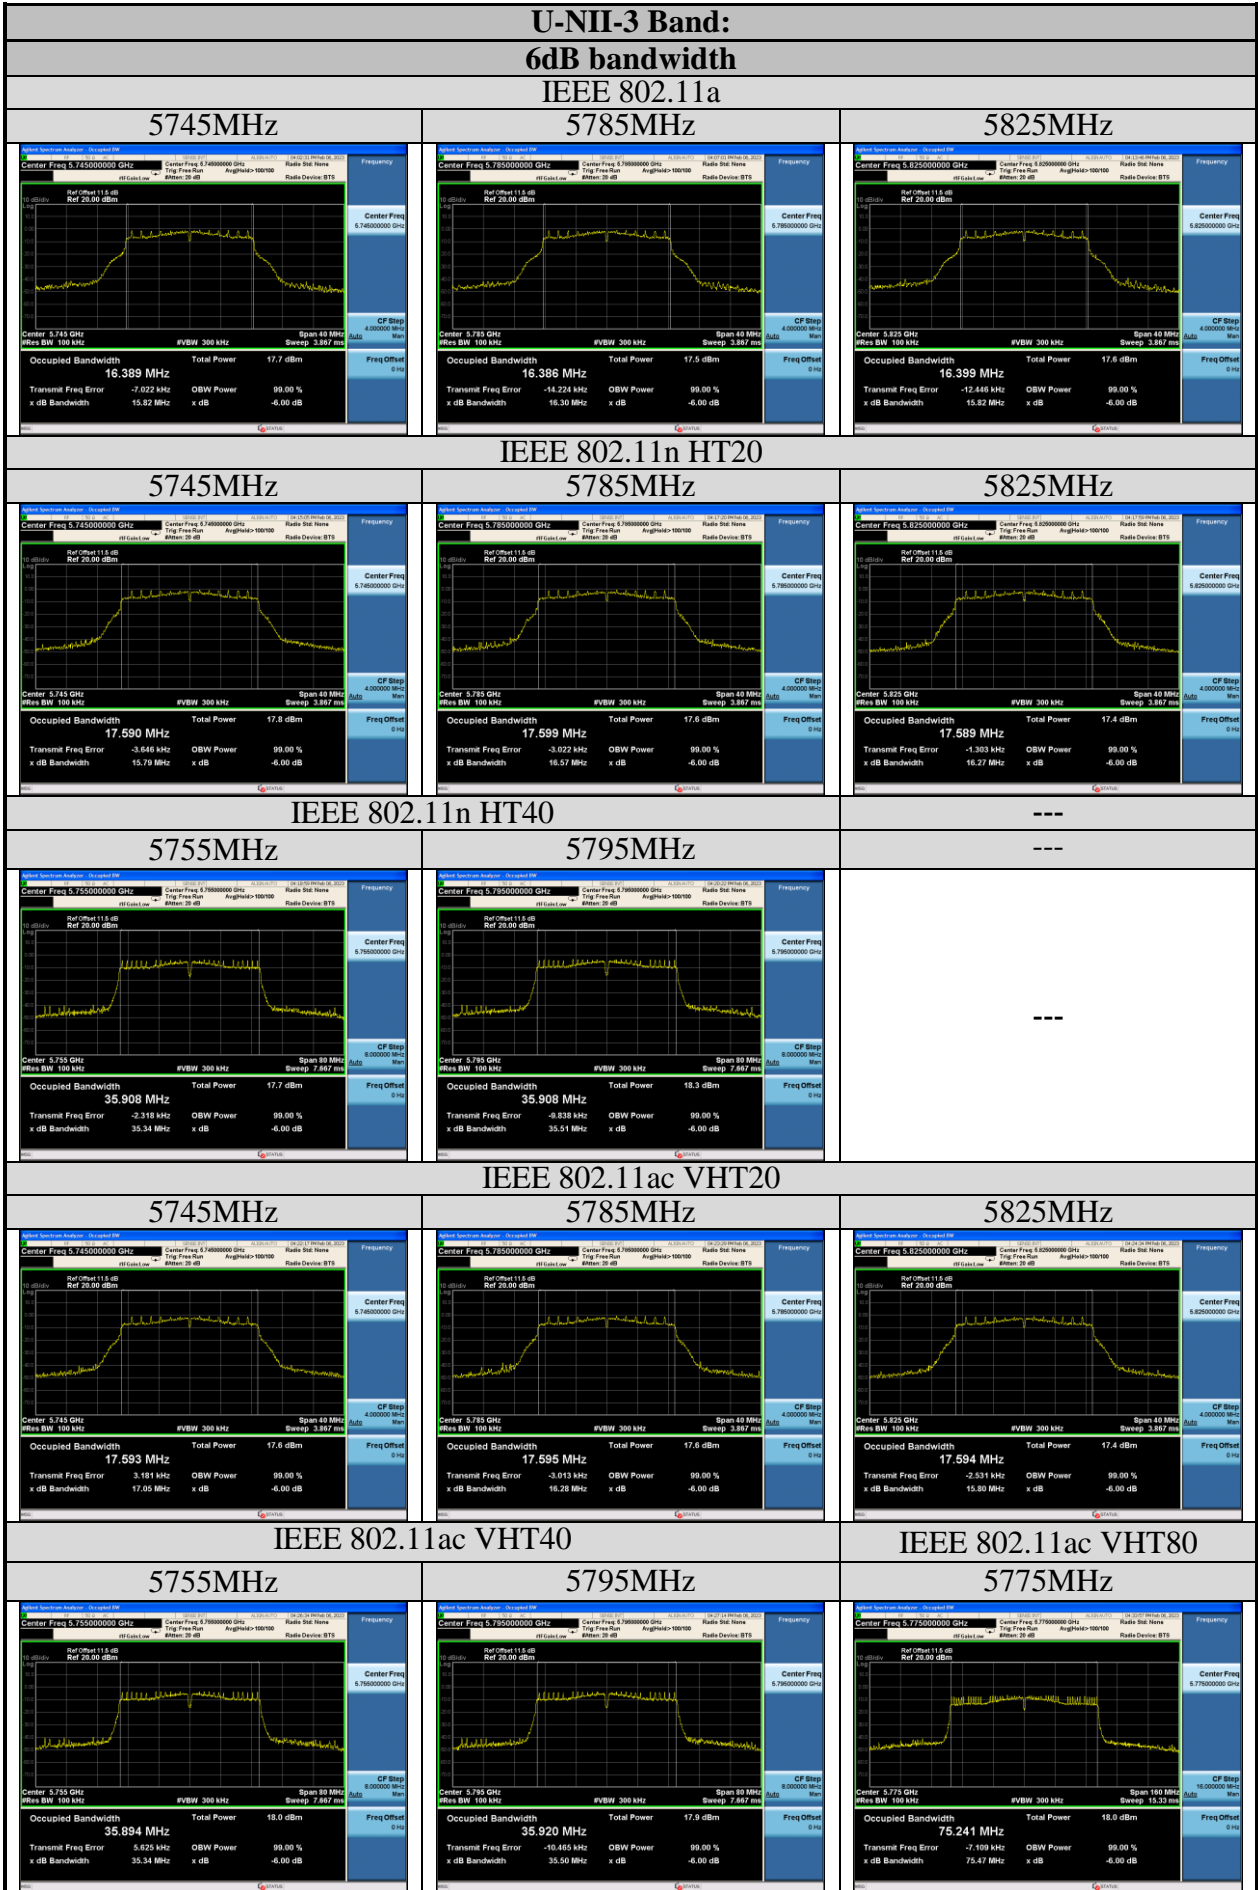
U-NII-3 Band:
6dB bandwidth
IEEE 802.11a

| 5745MHz | 5785MHz | 5825MHz |
|---|---|---|
| Center Freq 5.745000000 GHz; Ref Offset 11.5 dB; Ref 20.00 dBm; Center 5.745 GHz; #Res BW 100 kHz; #VBW 300 kHz; Span 40 MHz; Sweep 3.867 ms; Occupied Bandwidth 16.389 MHz; Total Power 17.7 dBm; Transmit Freq Error -7.022 kHz; OBW Power 99.00 %; x dB Bandwidth 15.82 MHz; x dB -6.00 dB | Center Freq 5.785000000 GHz; Ref Offset 11.5 dB; Ref 20.00 dBm; Center 5.785 GHz; #Res BW 100 kHz; #VBW 300 kHz; Span 40 MHz; Sweep 3.867 ms; Occupied Bandwidth 16.386 MHz; Total Power 17.5 dBm; Transmit Freq Error -14.224 kHz; OBW Power 99.00 %; x dB Bandwidth 16.30 MHz; x dB -6.00 dB | Center Freq 5.825000000 GHz; Ref Offset 11.5 dB; Ref 20.00 dBm; Center 5.825 GHz; #Res BW 100 kHz; #VBW 300 kHz; Span 40 MHz; Sweep 3.867 ms; Occupied Bandwidth 16.399 MHz; Total Power 17.6 dBm; Transmit Freq Error -12.446 kHz; OBW Power 99.00 %; x dB Bandwidth 15.82 MHz; x dB -6.00 dB |

IEEE 802.11n HT20

| 5745MHz | 5785MHz | 5825MHz |
|---|---|---|
| Occupied Bandwidth 17.590 MHz; Total Power 17.8 dBm; Transmit Freq Error -3.646 kHz; OBW Power 99.00 %; x dB Bandwidth 15.79 MHz; x dB -6.00 dB | Occupied Bandwidth 17.599 MHz; Total Power 17.6 dBm; Transmit Freq Error -3.022 kHz; OBW Power 99.00 %; x dB Bandwidth 16.57 MHz; x dB -6.00 dB | Occupied Bandwidth 17.589 MHz; Total Power 17.4 dBm; Transmit Freq Error -1.303 kHz; OBW Power 99.00 %; x dB Bandwidth 16.27 MHz; x dB -6.00 dB |

IEEE 802.11n HT40 | ---

| 5755MHz | 5795MHz | --- |
|---|---|---|
| Center 5.755 GHz; Span 80 MHz; Sweep 7.667 ms; Occupied Bandwidth 35.908 MHz; Total Power 17.7 dBm; Transmit Freq Error -2.318 kHz; OBW Power 99.00 %; x dB Bandwidth 35.34 MHz; x dB -6.00 dB | Center 5.795 GHz; Span 80 MHz; Sweep 7.667 ms; Occupied Bandwidth 35.908 MHz; Total Power 18.3 dBm; Transmit Freq Error -9.838 kHz; OBW Power 99.00 %; x dB Bandwidth 35.51 MHz; x dB -6.00 dB | --- |

IEEE 802.11ac VHT20

| 5745MHz | 5785MHz | 5825MHz |
|---|---|---|
| Occupied Bandwidth 17.593 MHz; Total Power 17.6 dBm; Transmit Freq Error 3.181 kHz; OBW Power 99.00 %; x dB Bandwidth 17.05 MHz; x dB -6.00 dB | Occupied Bandwidth 17.595 MHz; Total Power 17.6 dBm; Transmit Freq Error -3.013 kHz; OBW Power 99.00 %; x dB Bandwidth 16.28 MHz; x dB -6.00 dB | Occupied Bandwidth 17.594 MHz; Total Power 17.4 dBm; Transmit Freq Error -2.531 kHz; OBW Power 99.00 %; x dB Bandwidth 15.80 MHz; x dB -6.00 dB |

IEEE 802.11ac VHT40 | IEEE 802.11ac VHT80

| 5755MHz | 5795MHz | 5775MHz |
|---|---|---|
| Occupied Bandwidth 35.894 MHz; Total Power 18.0 dBm; Transmit Freq Error 5.625 kHz; OBW Power 99.00 %; x dB Bandwidth 35.34 MHz; x dB -6.00 dB | Occupied Bandwidth 35.920 MHz; Total Power 17.9 dBm; Transmit Freq Error -10.465 kHz; OBW Power 99.00 %; x dB Bandwidth 35.50 MHz; x dB -6.00 dB | Center 5.775 GHz; Span 160 MHz; Sweep 15.33 ms; Occupied Bandwidth 75.241 MHz; Total Power 18.0 dBm; Transmit Freq Error -7.109 kHz; OBW Power 99.00 %; x dB Bandwidth 75.47 MHz; x dB -6.00 dB |